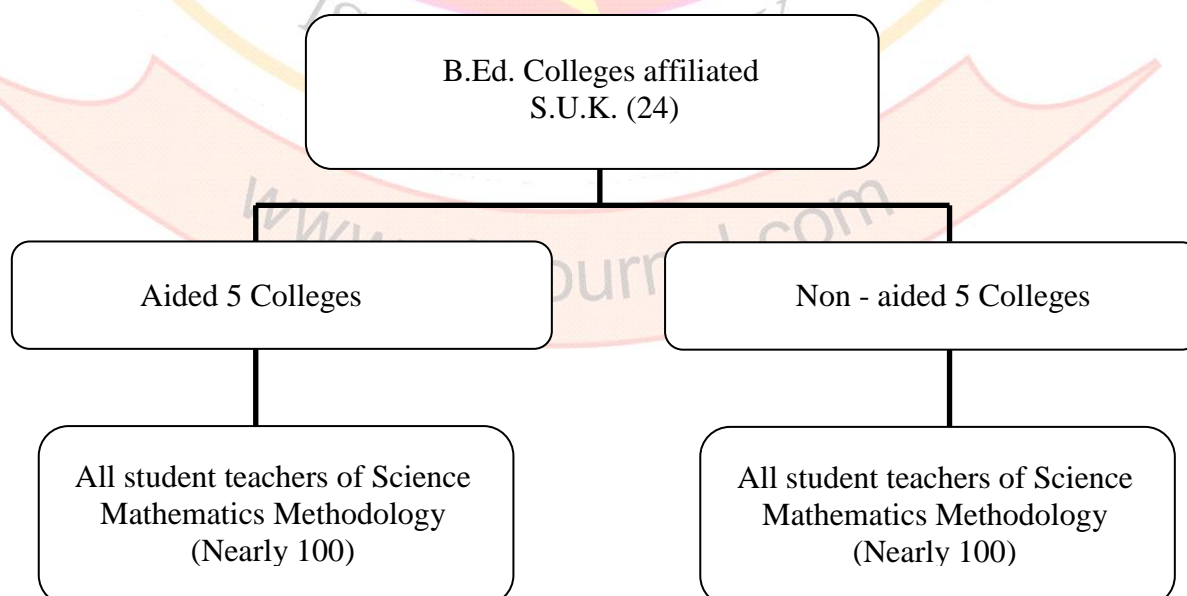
B.Ed. Colleges affiliated S.U.K. (24)

Aided 5 Colleges

Non - aided 5 Colleges

All student teachers of Science Mathematics Methodology (Nearly 100)

All student teachers of Science Mathematics Methodology (Nearly 100)